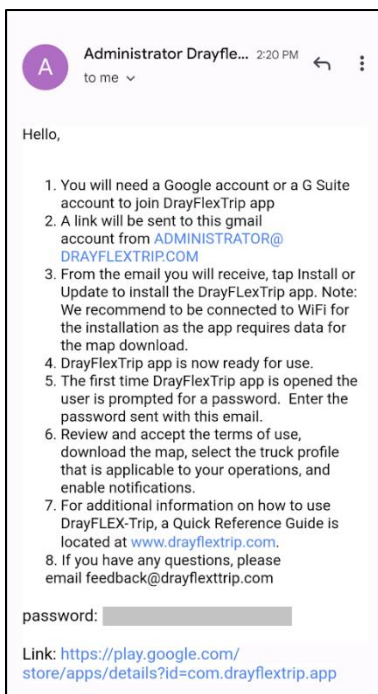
A

Administrator Drayfle... 2:20 PM

to me

Hello,

1. You will need a Google account or a G Suite account to join DrayFlexTrip app
2. A link will be sent to this gmail account from ADMINISTRATOR@DRAYFLEXTRIP.COM
3. From the email you will receive, tap Install or Update to install the DrayFLexTrip app. Note: We recommend to be connected to WiFi for the installation as the app requires data for the map download.
4. DrayFlexTrip app is now ready for use.
5. The first time DrayFlexTrip app is opened the user is prompted for a password. Enter the password sent with this email.
6. Review and accept the terms of use, download the map, select the truck profile that is applicable to your operations, and enable notifications.
7. For additional information on how to use DrayFLEX-Trip, a Quick Reference Guide is located at www.drayflextrip.com.
8. If you have any questions, please email feedback@drayflexttrip.com

password: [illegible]

Link: https://play.google.com/store/apps/details?id=com.drayflextrip.app